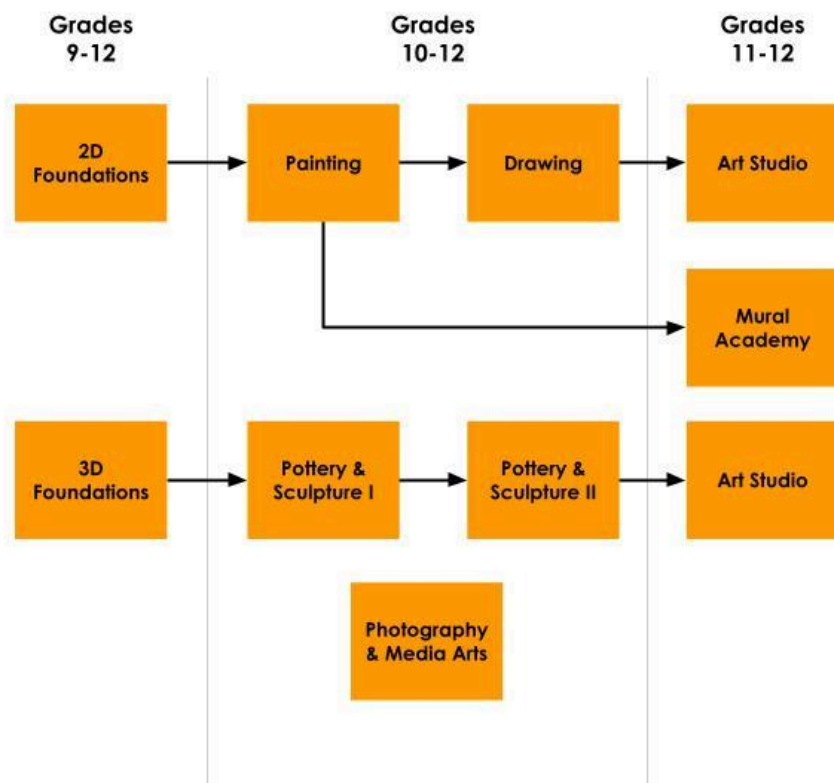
Grades 9-12

Grades 10-12

Grades 11-12

2D Foundations

Painting

Drawing

Art Studio

Mural Academy

3D Foundations

Pottery & Sculpture I

Pottery & Sculpture II

Art Studio

Photography & Media Arts